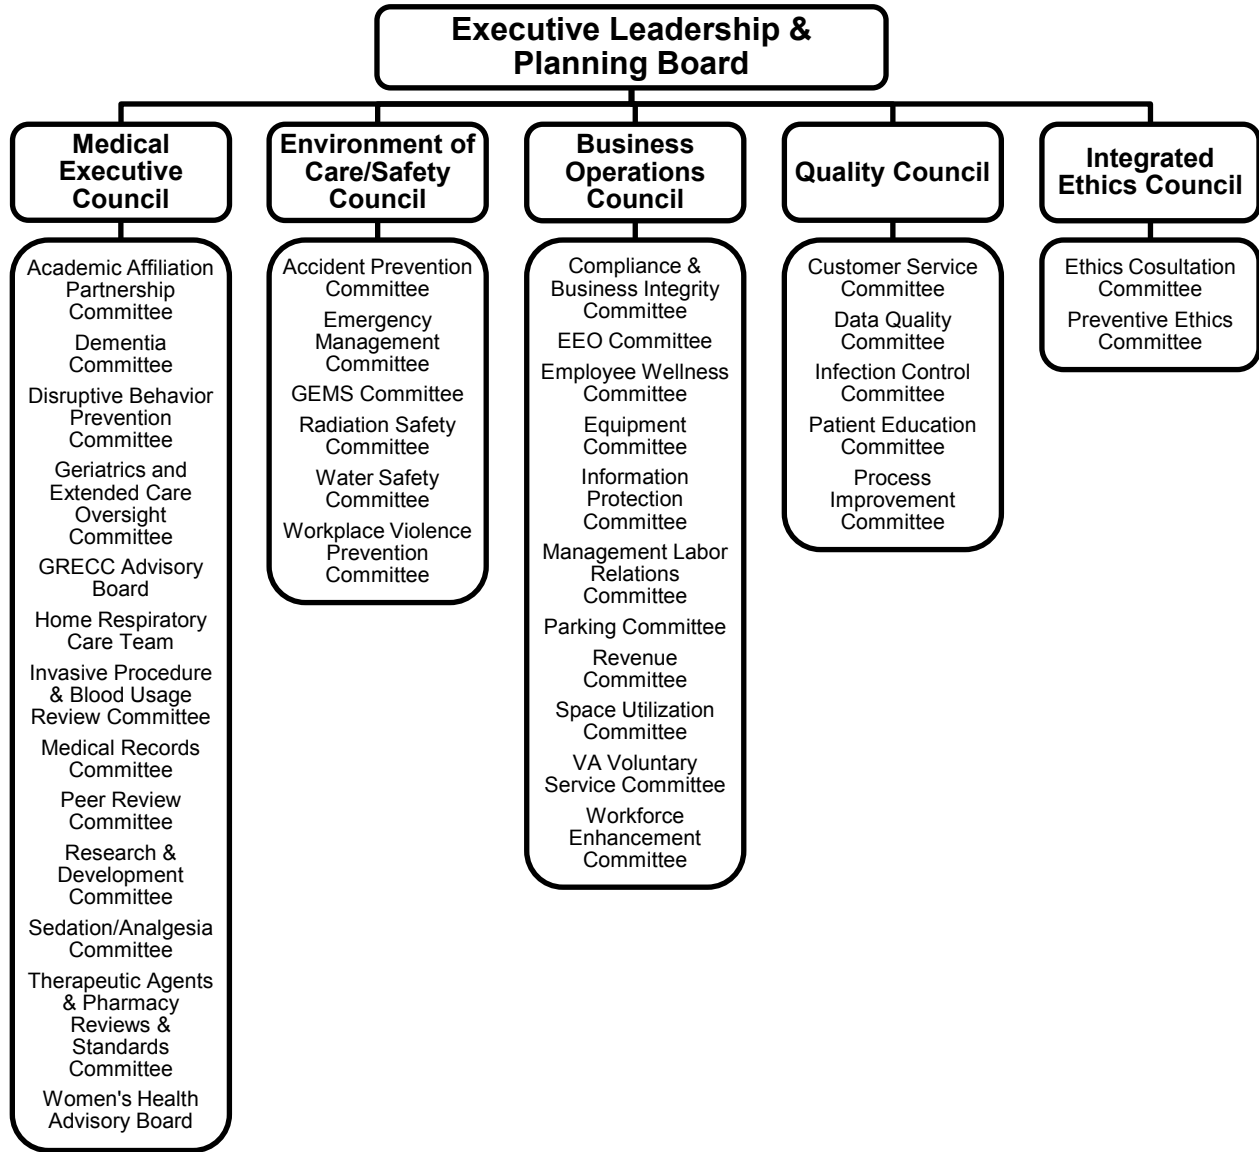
Executive Leadership & Planning Board

Medical Executive Council

Academic Affiliation Partnership Committee

Dementia Committee

Disruptive Behavior Prevention Committee

Geriatrics and Extended Care Oversight Committee

GRECC Advisory Board

Home Respiratory Care Team

Invasive Procedure & Blood Usage Review Committee

Medical Records Committee

Peer Review Committee

Research & Development Committee

Sedation/Analgesia Committee

Therapeutic Agents & Pharmacy Reviews & Standards Committee

Women's Health Advisory Board

Environment of Care/Safety Council

Accident Prevention Committee

Emergency Management Committee

GEMS Committee

Radiation Safety Committee

Water Safety Committee

Workplace Violence Prevention Committee

Business Operations Council

Compliance & Business Integrity Committee

EEO Committee

Employee Wellness Committee

Equipment Committee

Information Protection Committee

Management Labor Relations Committee

Parking Committee

Revenue Committee

Space Utilization Committee

VA Voluntary Service Committee

Workforce Enhancement Committee

Quality Council

Customer Service Committee

Data Quality Committee

Infection Control Committee

Patient Education Committee

Process Improvement Committee

Integrated Ethics Council

Ethics Cosultation Committee

Preventive Ethics Committee